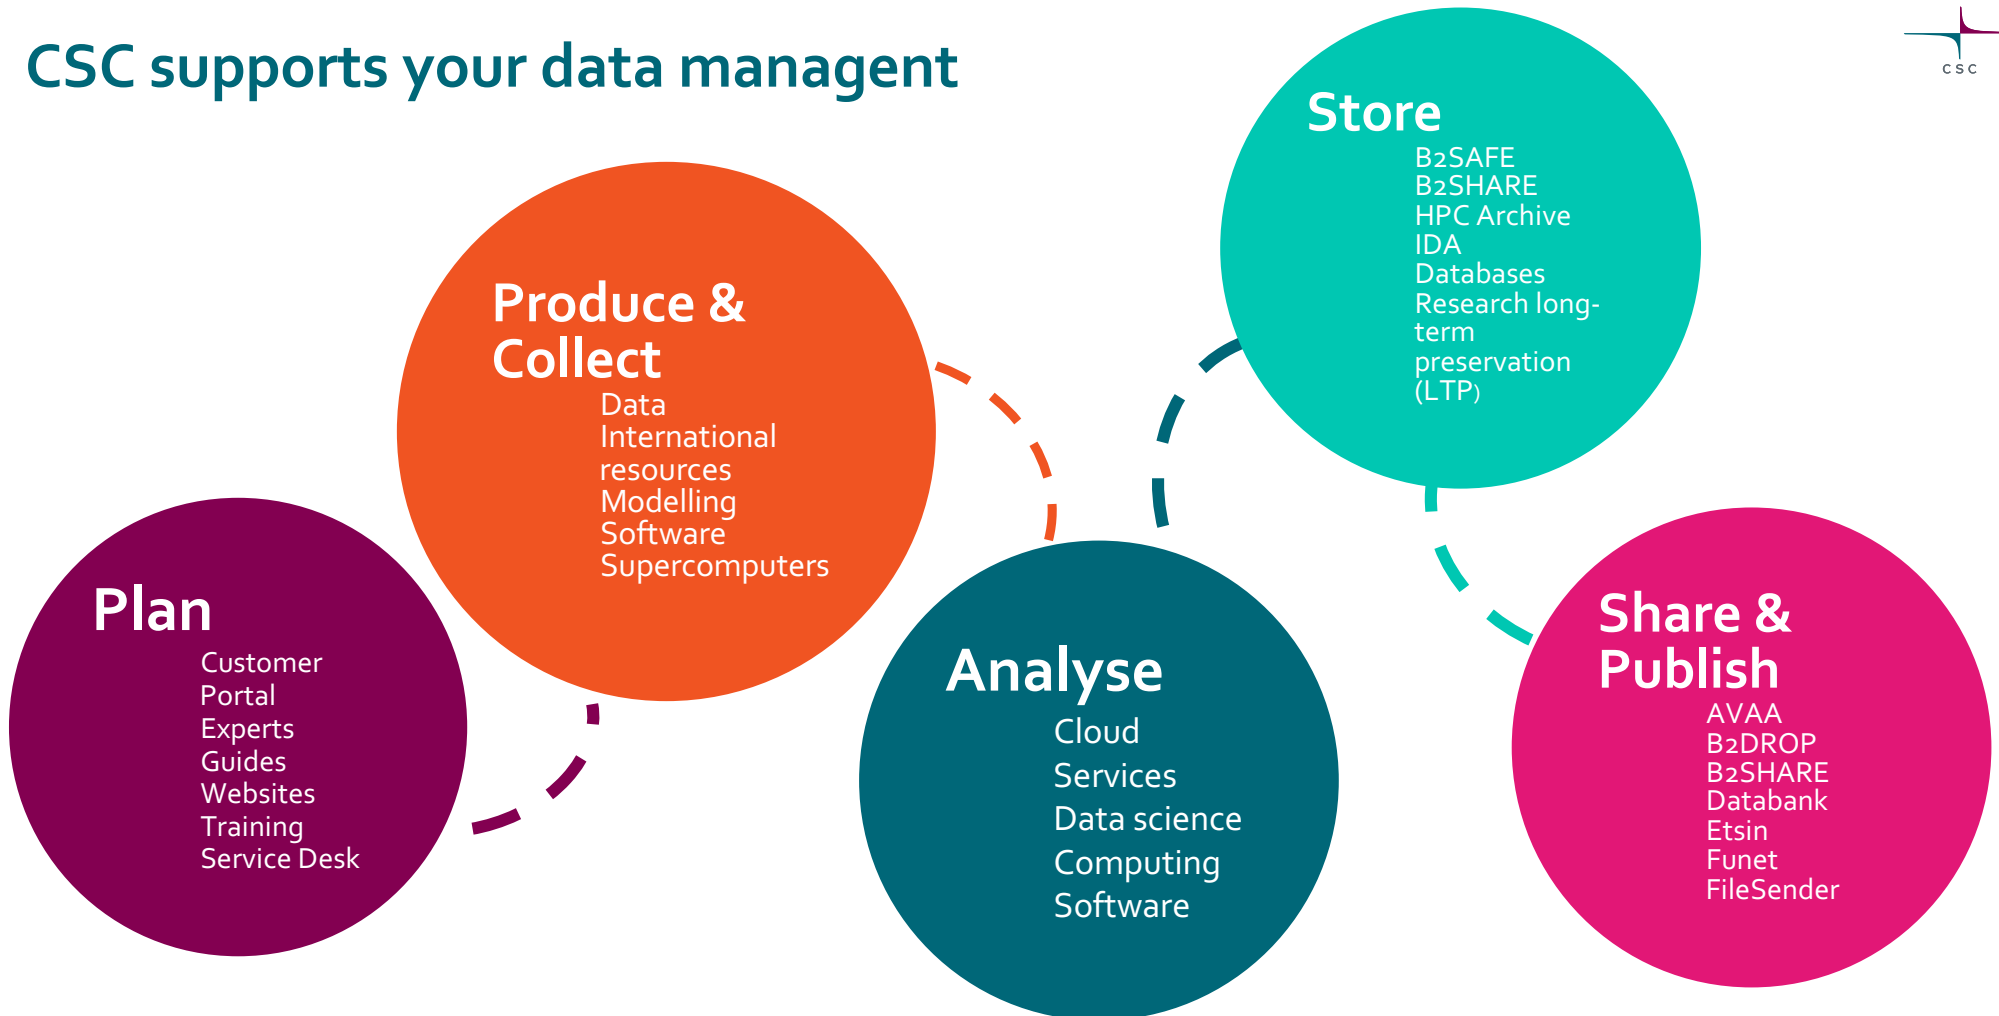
CSC supports your data managent

csc

Plan
Customer
Portal
Experts
Guides
Websites
Training
Service Desk

Produce & Collect
Data
International resources
Modelling
Software
Supercomputers

Analyse
Cloud
Services
Data science
Computing
Software

Store
B2SAFE
B2SHARE
HPC Archive
IDA
Databases
Research long-term preservation (LTP)

Share & Publish
AVAA
B2DROP
B2SHARE
Databank
Etsin
Funet
FileSender